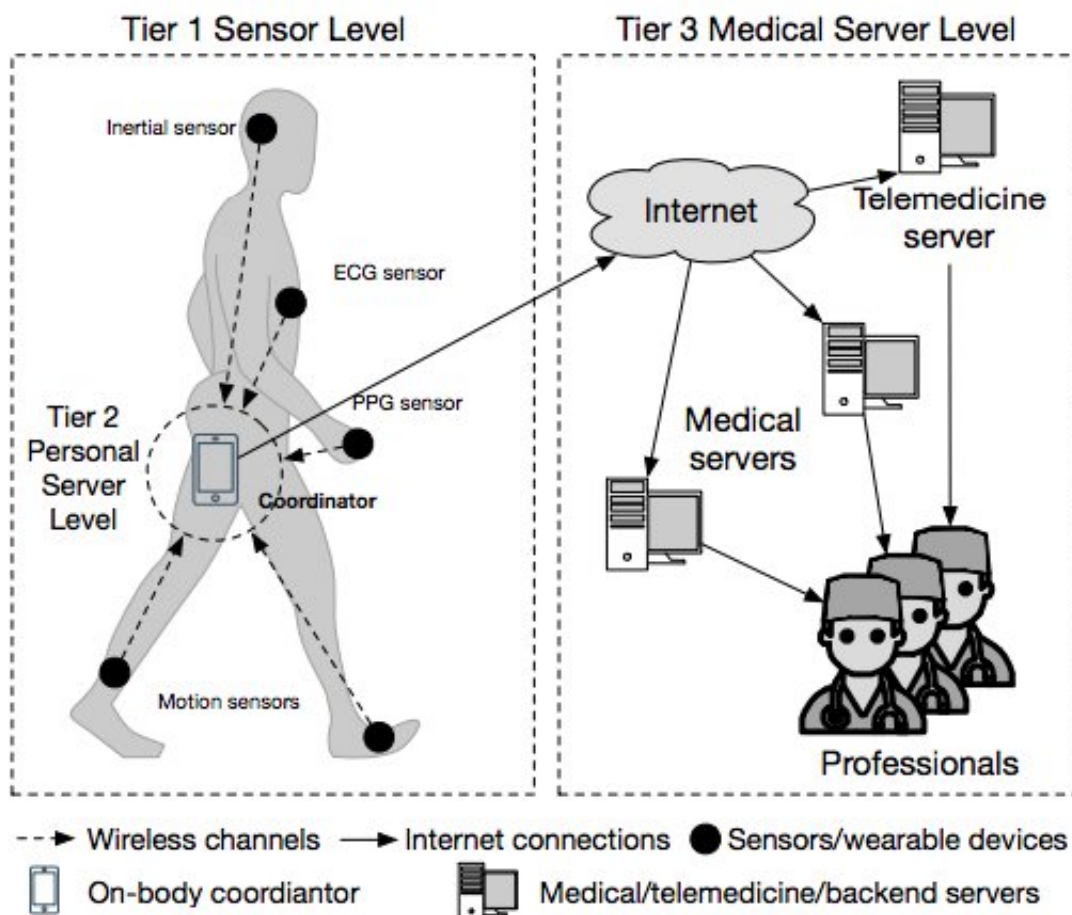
Tier 1 Sensor Level

Inertial sensor

ECG sensor

PPG sensor

Tier 2 Personal Server Level

Coordinator

Motion sensors

Tier 3 Medical Server Level

Internet

Telemedicine server

Medical servers

Professionals

Wireless channels Internet connections Sensors/wearable devices

On-body coordiantor Medical/telemedicine/backend servers